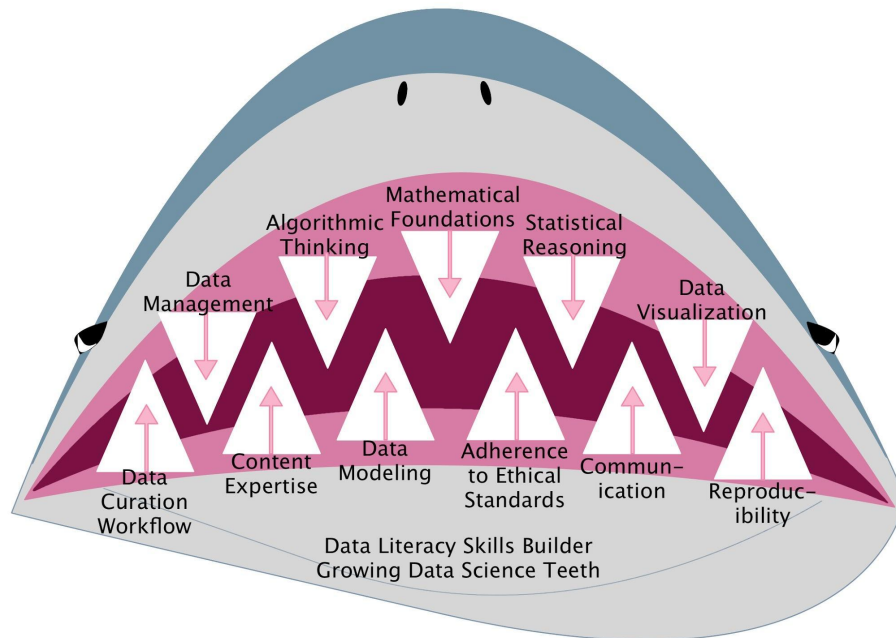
Mathematical Foundations

Algorithmic Thinking

Statistical Reasoning

Data Management

Data Visualization

Data Curation Workflow

Content Expertise

Data Modeling

Adherence to Ethical Standards

Communication

Reproducibility

Data Literacy Skills Builder
Growing Data Science Teeth